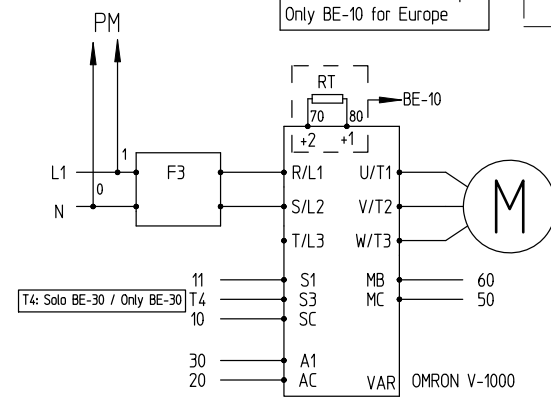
Only BE-10 for Europe

PM

RT

70 80

BE-10

+2 +1

L1

1

0

F3

R/L1

U/T1

N

S/L2

V/T2

M

T/L3

W/T3

11

S1

MB

60

T4: Solo BE-30 / Only BE-30

T4

S3

MC

50

10

SC

30

A1

20

AC

VAR

OMRON V-1000